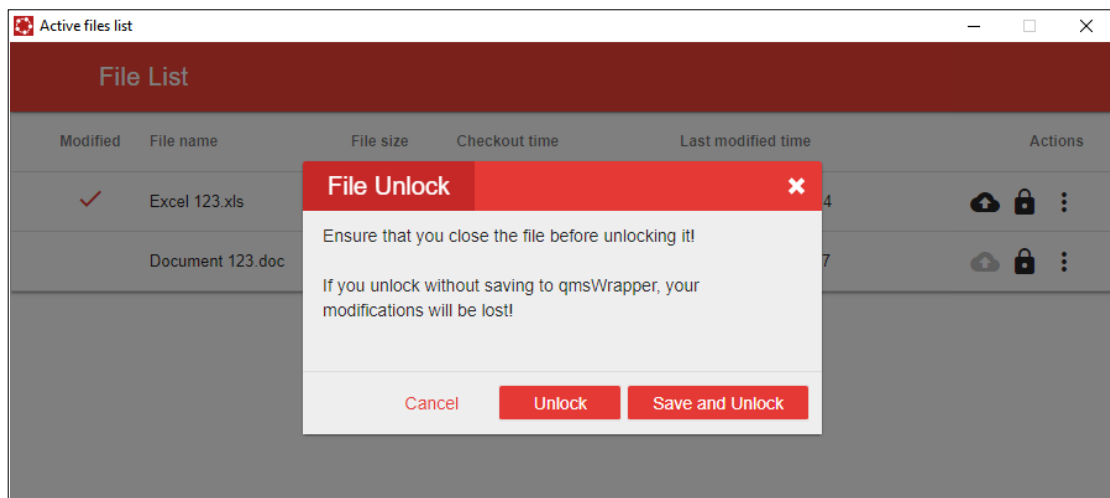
Active files list

File List

| Modified | File name | File size | Checkout time | Last modified time | Actions |
|---|---|---|---|---|---|
| ✓ | Excel 123.xls | | | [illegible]4 | |
| | Document 123.doc | | | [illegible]7 | |

File Unlock

Ensure that you close the file before unlocking it!

If you unlock without saving to qmsWrapper, your modifications will be lost!

Cancel Unlock Save and Unlock